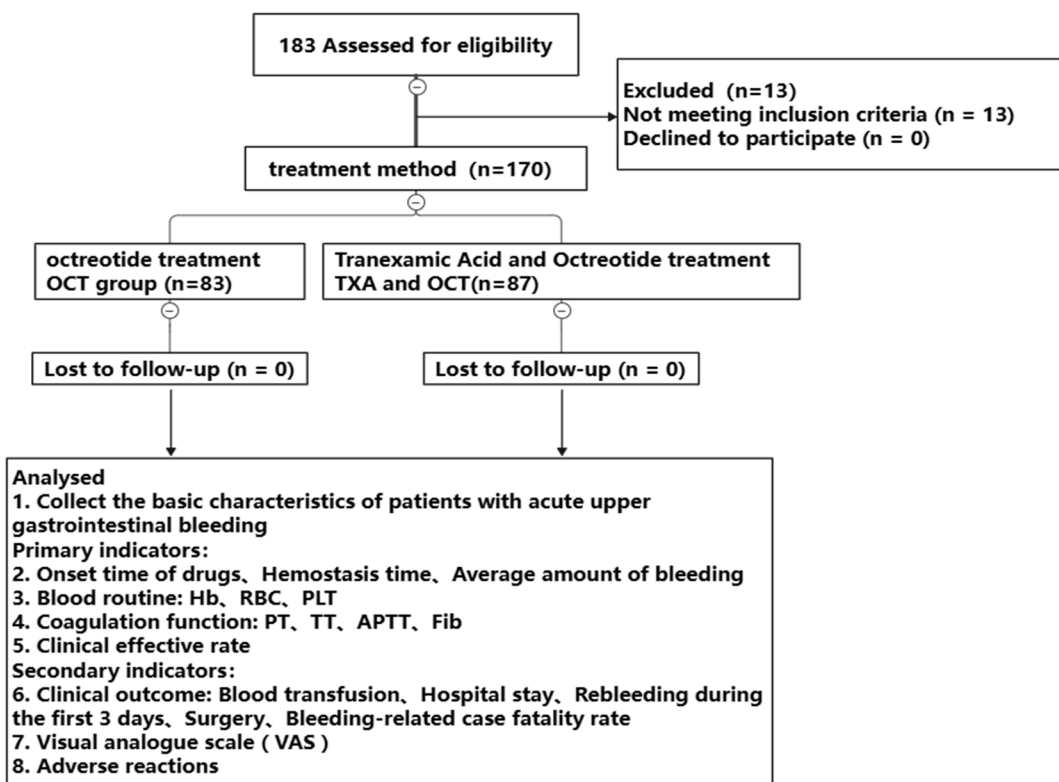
183 Assessed for eligibility

Excluded (n=13)
Not meeting inclusion criteria (n = 13)
Declined to participate (n = 0)

treatment method (n=170)

octreotide treatment
OCT group (n=83)

Tranexamic Acid and Octreotide treatment
TXA and OCT(n=87)

Lost to follow-up (n = 0)

Lost to follow-up (n = 0)

Analysed
1. Collect the basic characteristics of patients with acute upper gastrointestinal bleeding
Primary indicators:
2. Onset time of drugs、Hemostasis time、Average amount of bleeding
3. Blood routine: Hb、RBC、PLT
4. Coagulation function: PT、TT、APTT、Fib
5. Clinical effective rate
Secondary indicators:
6. Clinical outcome: Blood transfusion、Hospital stay、Rebleeding during the first 3 days、Surgery、Bleeding-related case fatality rate
7. Visual analogue scale ( VAS )
8. Adverse reactions